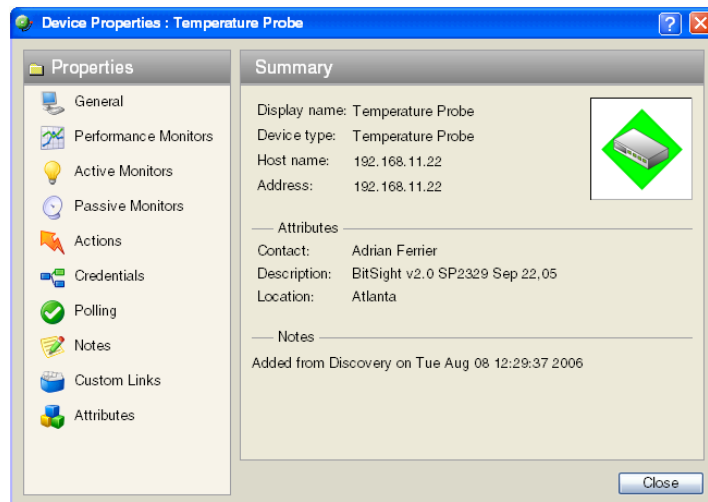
Device Properties : Temperature Probe

Properties

General
Performance Monitors
Active Monitors
Passive Monitors
Actions
Credentials
Polling
Notes
Custom Links
Attributes

Summary

Display name: Temperature Probe
Device type: Temperature Probe
Host name: 192.168.11.22
Address: 192.168.11.22

Attributes
Contact: Adrian Ferrier
Description: BitSight v2.0 SP2329 Sep 22,05
Location: Atlanta

Notes
Added from Discovery on Tue Aug 08 12:29:37 2006

Close